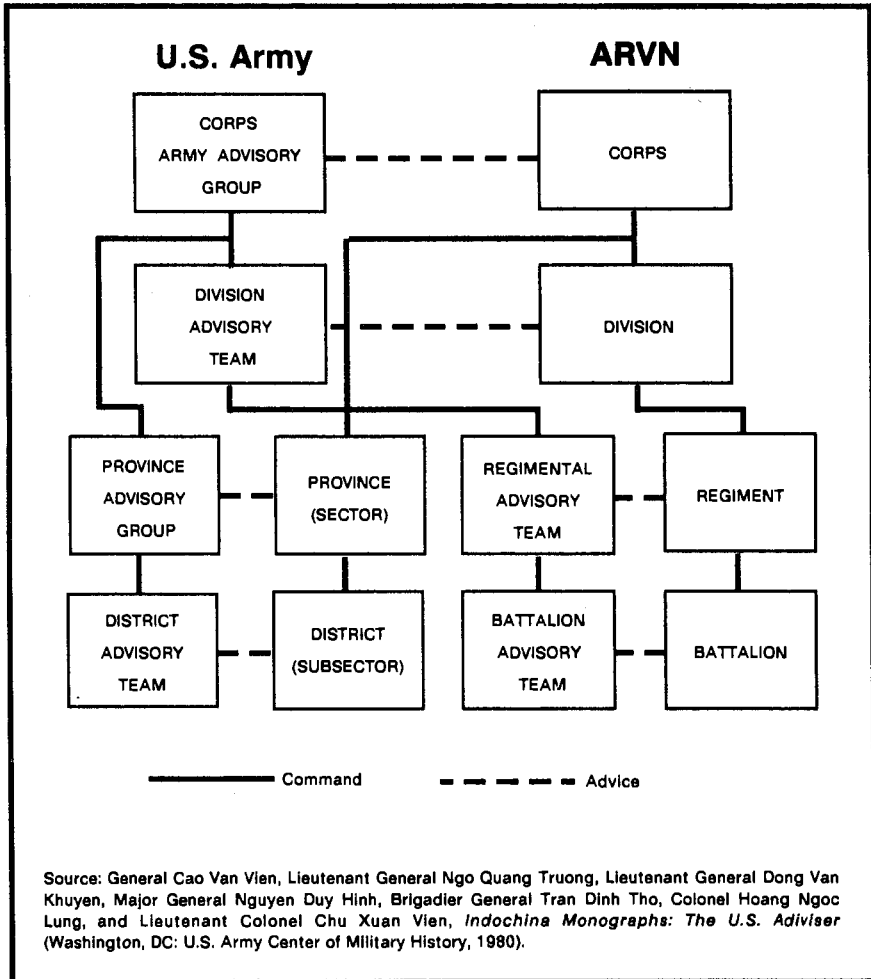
U.S. Army

ARVN

CORPS ARMY ADVISORY GROUP

CORPS

DIVISION ADVISORY TEAM

DIVISION

PROVINCE ADVISORY GROUP

PROVINCE (SECTOR)

REGIMENTAL ADVISORY TEAM

REGIMENT

DISTRICT ADVISORY TEAM

DISTRICT (SUBSECTOR)

BATTALION ADVISORY TEAM

BATTALION

Command

Advice

Source: General Cao Van Vien, Lieutenant General Ngo Quang Truong, Lieutenant General Dong Van Khuyen, Major General Nguyen Duy Hinh, Brigadier General Tran Dinh Tho, Colonel Hoang Ngoc Lung, and Lieutenant Colonel Chu Xuan Vien, Indochina Monographs: The U.S. Adiviser (Washington, DC: U.S. Army Center of Military History, 1980).